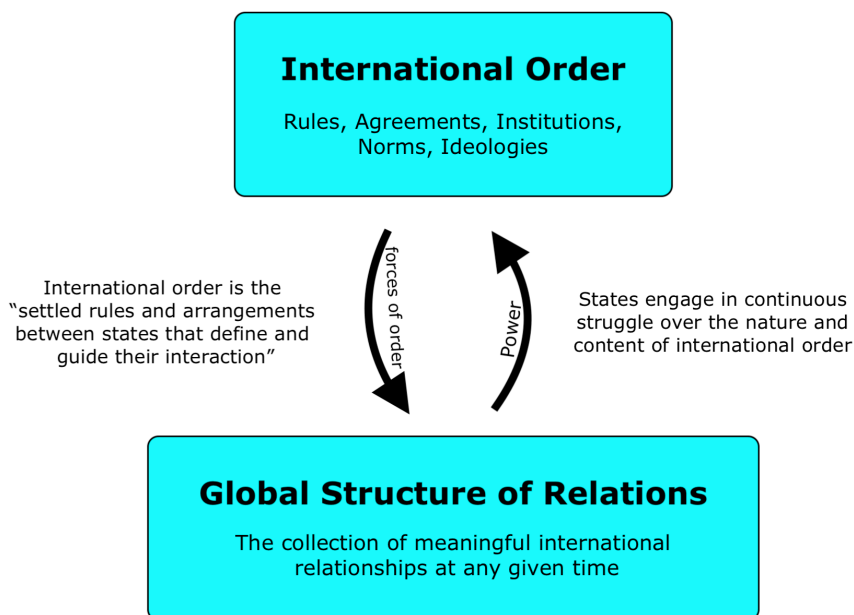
International Order

Rules, Agreements, Institutions, Norms, Ideologies

International order is the "settled rules and arrangements between states that define and guide their interaction"

forces of order

Power

States engage in continuous struggle over the nature and content of international order

Global Structure of Relations

The collection of meaningful international relationships at any given time